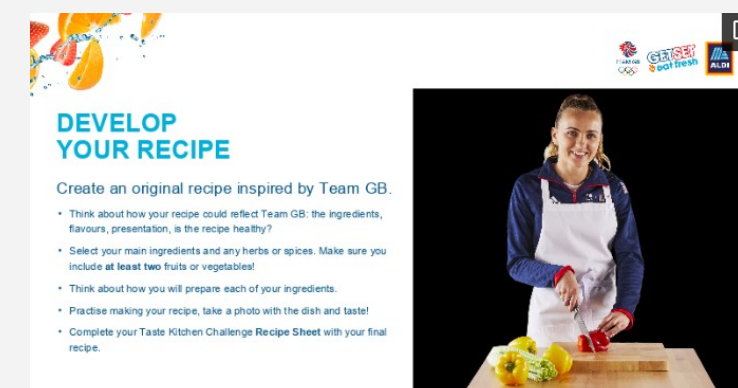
TEAM GB

GET SET eat fresh

ALDI

DEVELOP YOUR RECIPE

Create an original recipe inspired by Team GB.

• Think about how your recipe could reflect Team GB: the ingredients, flavours, presentation, is the recipe healthy?

• Select your main ingredients and any herbs or spices. Make sure you include **at least two** fruits or vegetables!

• Think about how you will prepare each of your ingredients.

• Practise making your recipe, take a photo with the dish and taste!

• Complete your Taste Kitchen Challenge **Recipe Sheet** with your final recipe.